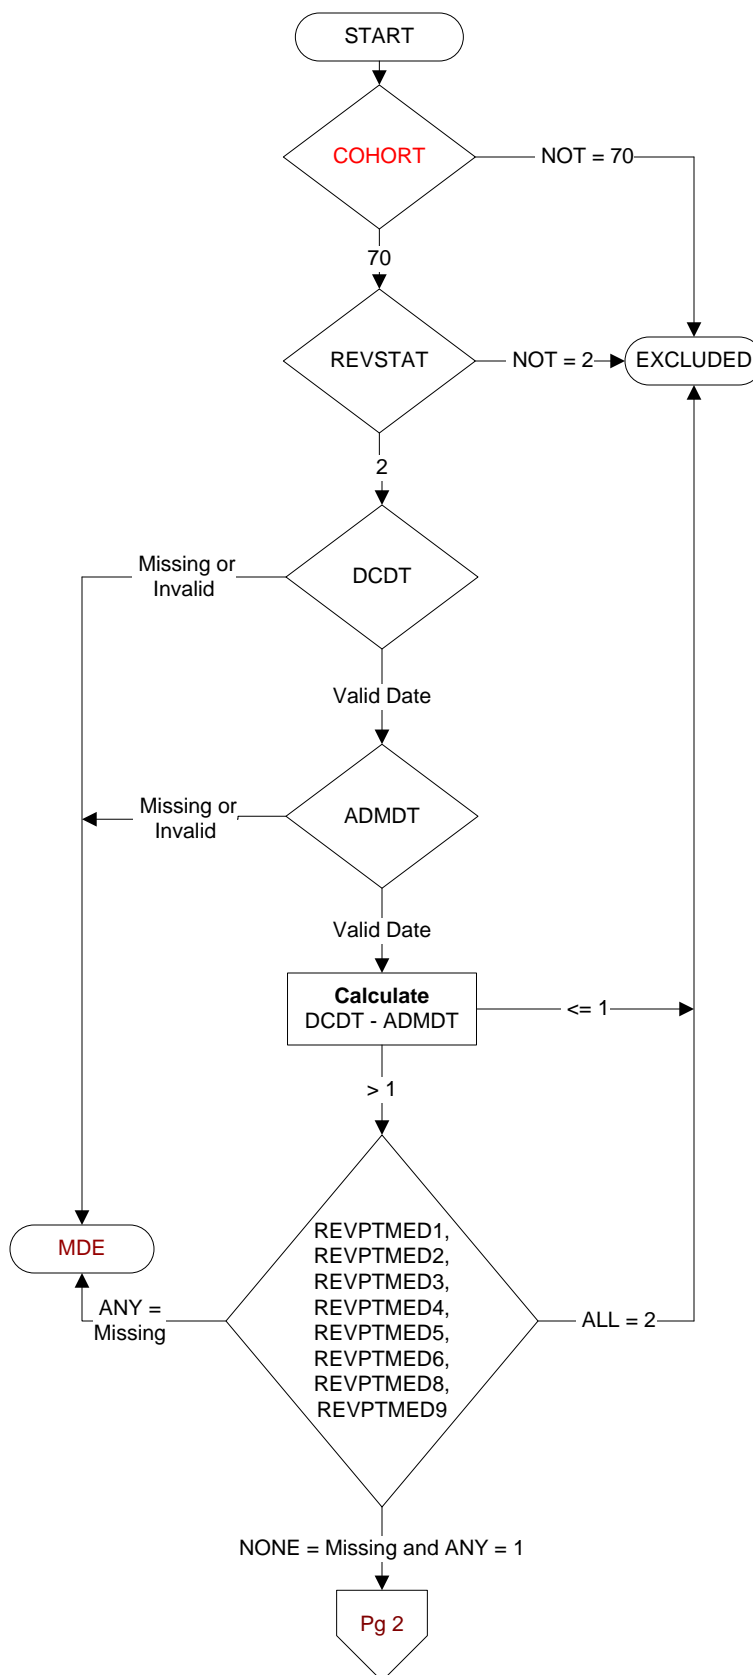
START

COHORT

NOT = 70

70

REVSTAT

NOT = 2

EXCLUDED

2

Missing or Invalid

DCDT

Valid Date

Missing or Invalid

ADMDT

Valid Date

**Calculate**
DCDT - ADMDT

<= 1

> 1

MDE

ANY = Missing

REVPTMED1, REVPTMED2, REVPTMED3, REVPTMED4, REVPTMED5, REVPTMED6, REVPTMED8, REVPTMED9

ALL = 2

NONE = Missing and ANY = 1

Pg 2